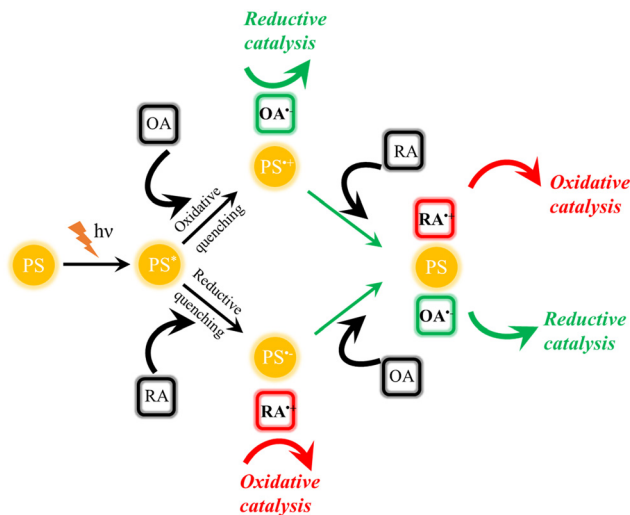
Reductive catalysis

$OA^{\bullet}$

OA

$PS^{\bullet+}$

RA

Oxidative catalysis

$RA^{\bullet+}$

hν

Oxidative quenching

PS

$PS^{*}$

PS

Reductive quenching

$OA^{\bullet-}$

Reductive catalysis

RA

$PS^{\bullet-}$

OA

$RA^{\bullet}$

Oxidative catalysis